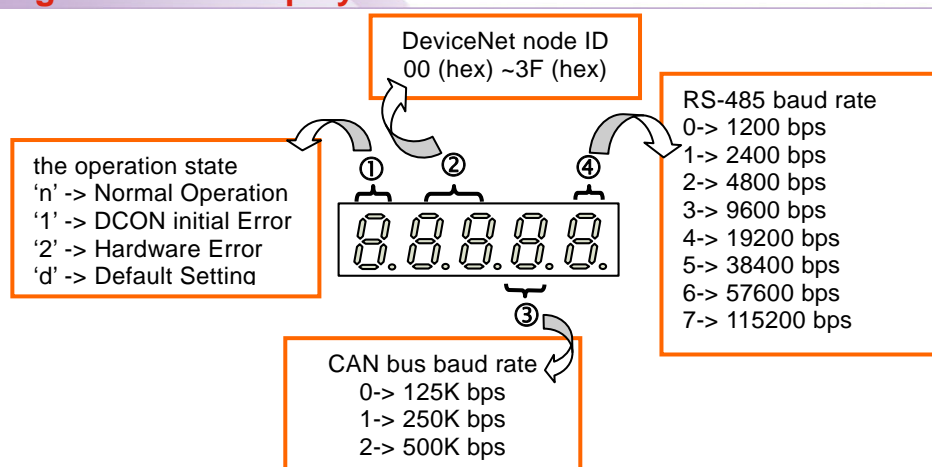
DeviceNet node ID
00 (hex) ~3F (hex)

RS-485 baud rate
0-> 1200 bps
1-> 2400 bps
2-> 4800 bps
3-> 9600 bps
4-> 19200 bps
5-> 38400 bps
6-> 57600 bps
7-> 115200 bps

the operation state
'n' -> Normal Operation
'1' -> DCON initial Error
'2' -> Hardware Error
'd' -> Default Setting

①
②
④
③

CAN bus baud rate
0-> 125K bps
1-> 250K bps
2-> 500K bps